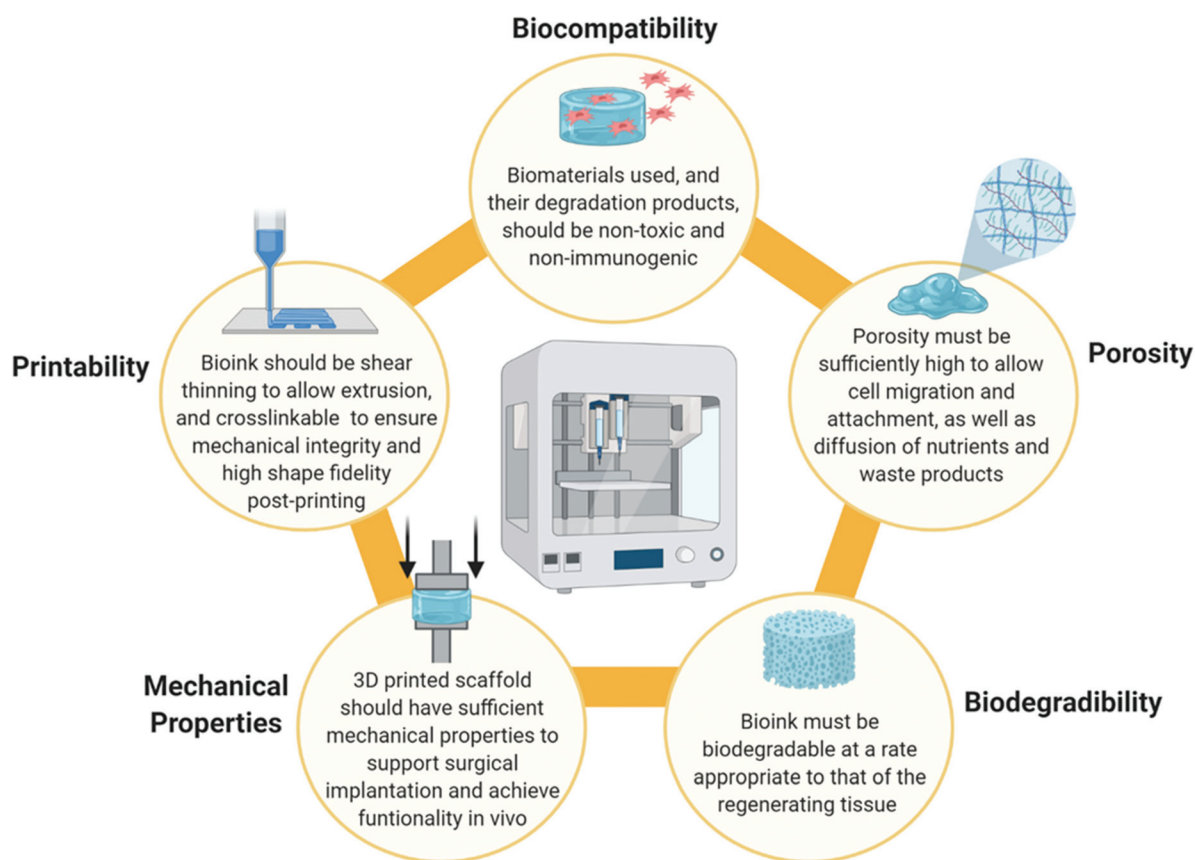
Biocompatibility

Biomaterials used, and their degradation products, should be non-toxic and non-immunogenic

Printability

Bioink should be shear thinning to allow extrusion, and crosslinkable to ensure mechanical integrity and high shape fidelity post-printing

Porosity

Porosity must be sufficiently high to allow cell migration and attachment, as well as diffusion of nutrients and waste products

Mechanical Properties

3D printed scaffold should have sufficient mechanical properties to support surgical implantation and achieve funtionality in vivo

Biodegradibility

Bioink must be biodegradable at a rate appropriate to that of the regenerating tissue